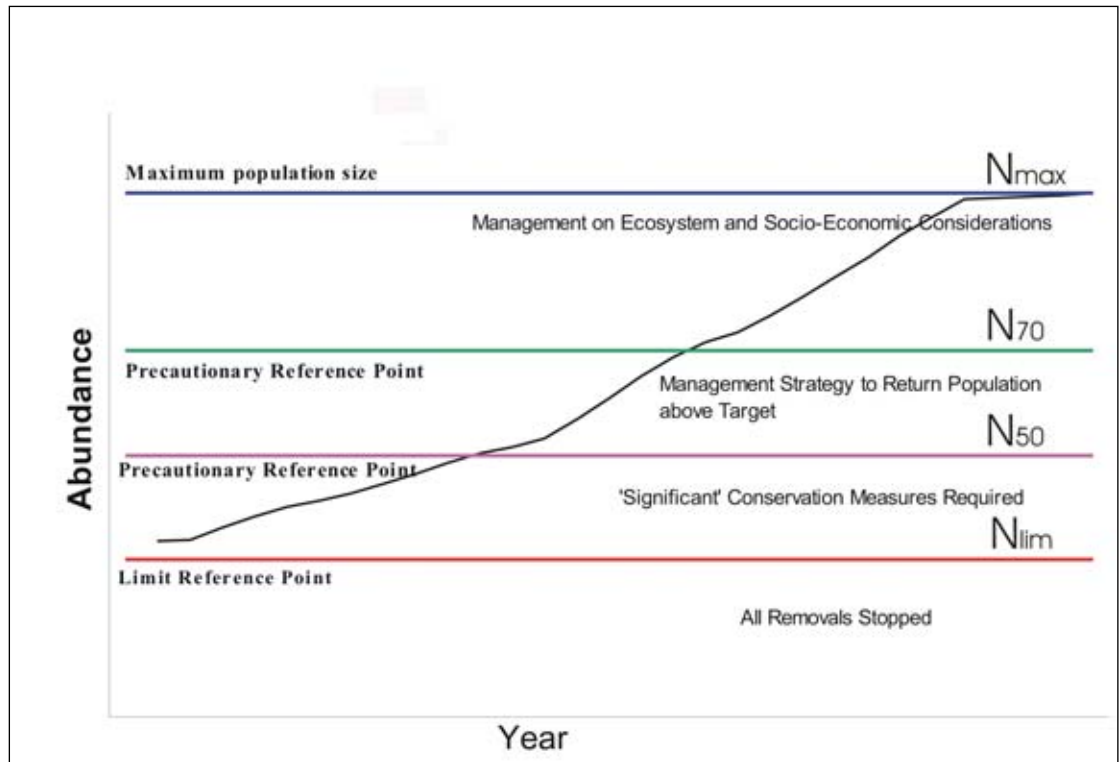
Maximum population size

$N_{max}$

Management on Ecosystem and Socio-Economic Considerations

Abundance

$N_{70}$

Precautionary Reference Point

Management Strategy to Return Population above Target

$N_{50}$

Precautionary Reference Point

'Significant' Conservation Measures Required

$N_{lim}$

Limit Reference Point

All Removals Stopped

Year